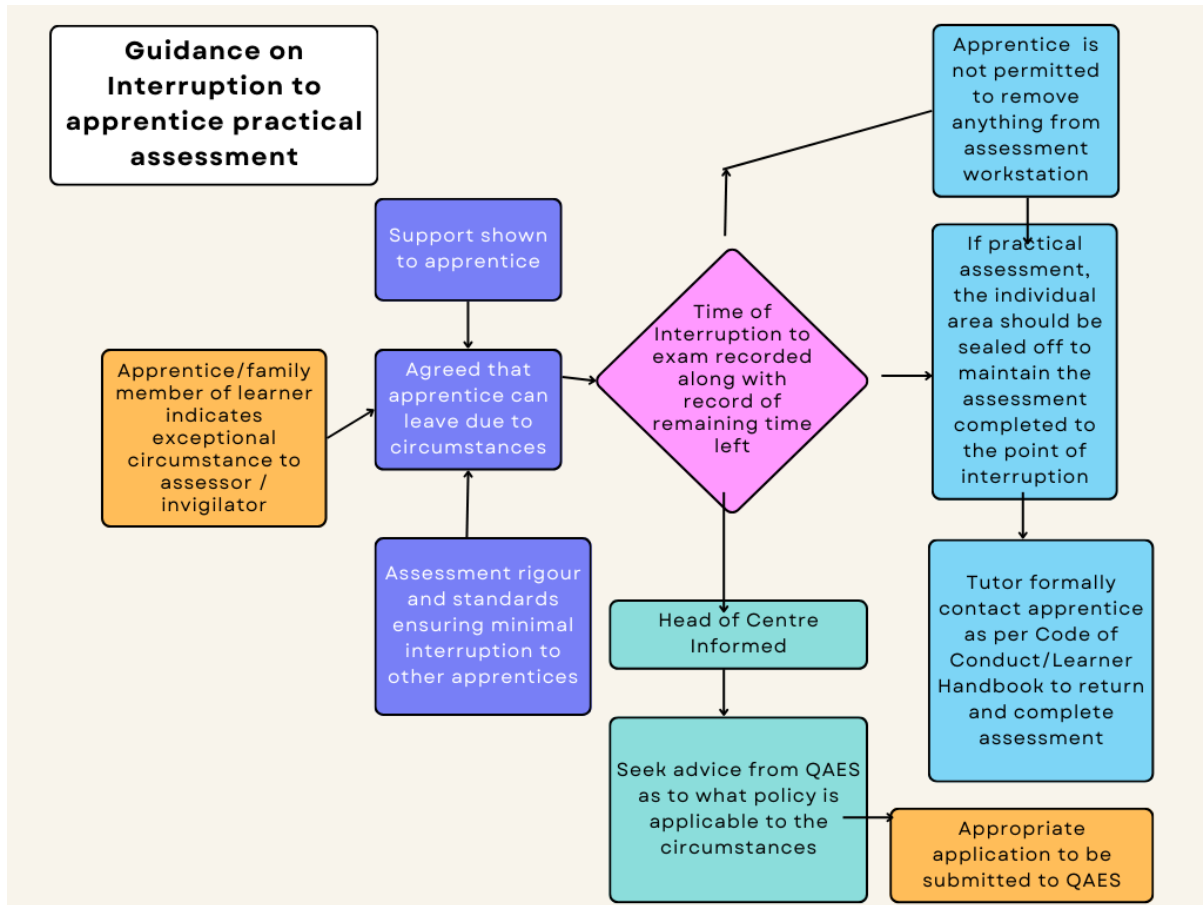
Guidance on Interruption to apprentice practical assessment

Apprentice/family member of learner indicates exceptional circumstance to assessor / invigilator

Support shown to apprentice

Agreed that apprentice can leave due to circumstances

Assessment rigour and standards ensuring minimal interruption to other apprentices

Time of Interruption to exam recorded along with record of remaining time left

Apprentice is not permitted to remove anything from assessment workstation

If practical assessment, the individual area should be sealed off to maintain the assessment completed to the point of interruption

Tutor formally contact apprentice as per Code of Conduct/Learner Handbook to return and complete assessment

Head of Centre Informed

Seek advice from QAES as to what policy is applicable to the circumstances

Appropriate application to be submitted to QAES